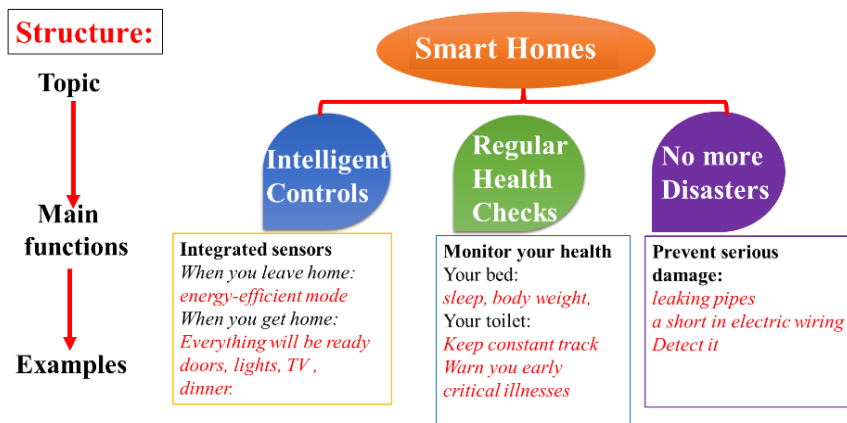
Structure:

Topic

Main functions

Examples

Smart Homes

Intelligent Controls

Regular Health Checks

No more Disasters

Integrated sensors
When you leave home:
energy-efficient mode
When you get home:
Everything will be ready
doors, lights, TV ,
dinner.

Monitor your health
Your bed:
sleep, body weight,
Your toilet:
Keep constant track
Warn you early
critical illnesses

Prevent serious damage:
leaking pipes
a short in electric wiring
Detect it